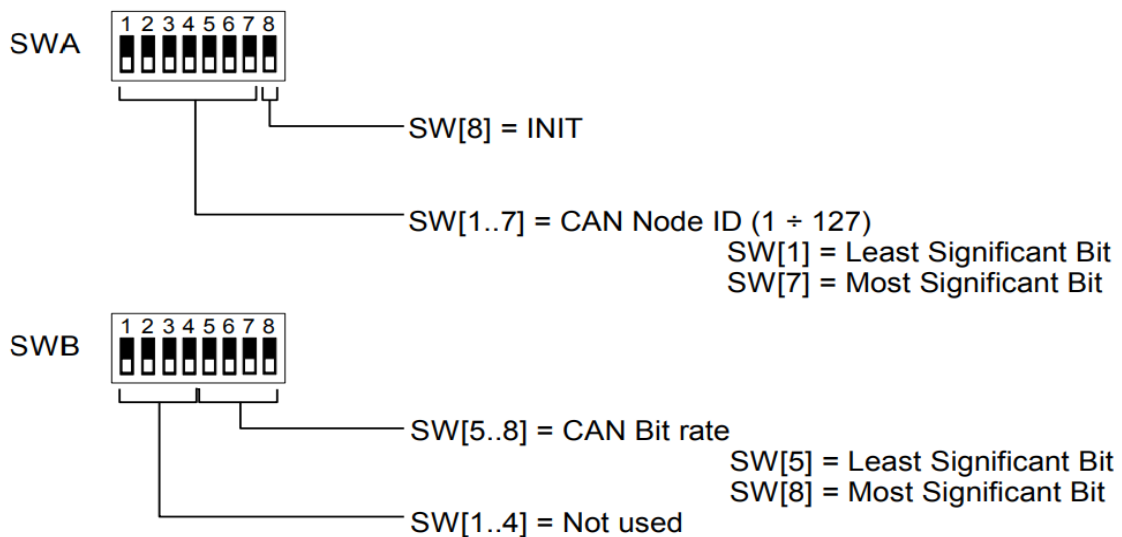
SWA
1 2 3 4 5 6 7 8

SW[8] = INIT

SW[1..7] = CAN Node ID (1 ÷ 127)
SW[1] = Least Significant Bit
SW[7] = Most Significant Bit

SWB
1 2 3 4 5 6 7 8

SW[5..8] = CAN Bit rate
SW[5] = Least Significant Bit
SW[8] = Most Significant Bit

SW[1..4] = Not used